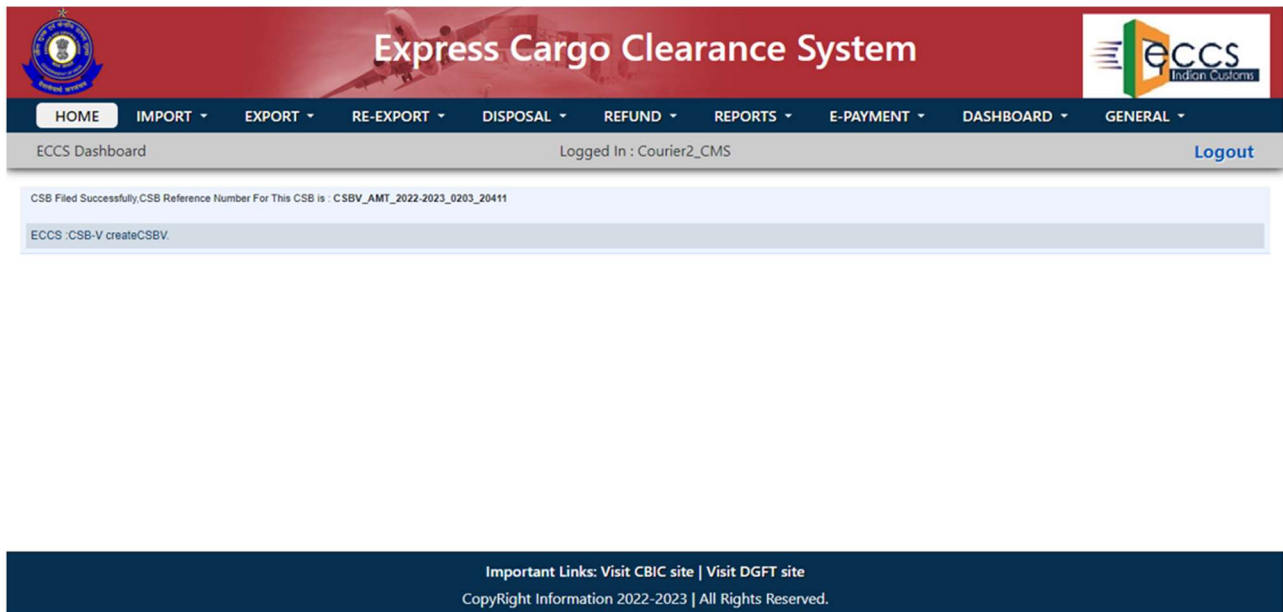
Express Cargo Clearance System

ECCS Indian Customs

HOME IMPORT EXPORT RE-EXPORT DISPOSAL REFUND REPORTS E-PAYMENT DASHBOARD GENERAL

ECCS Dashboard Logged In : Courier2_CMS Logout

CSB Filed Successfully,CSB Reference Number For This CSB is : CSBV_AMT_2022-2023_0203_20411

ECCS :CSB-V createCSBV.

Important Links: Visit CBIC site | Visit DGFT site

CopyRight Information 2022-2023 | All Rights Reserved.